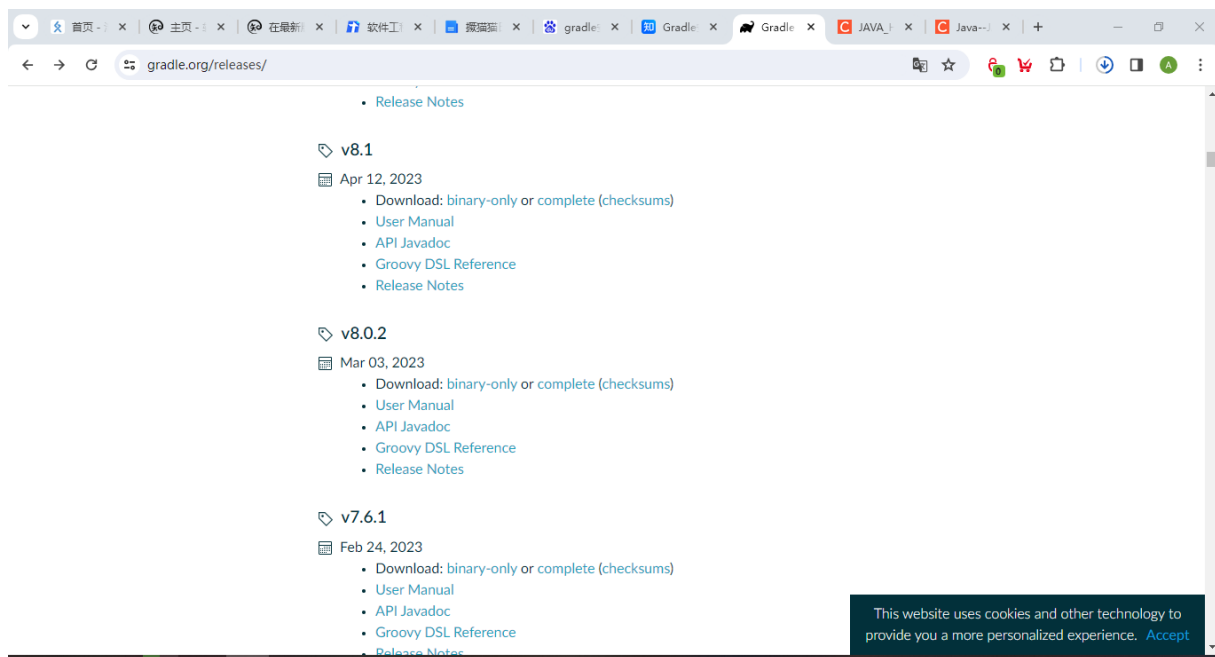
首页 - ×
主页 - ×
在最新 ×
软件工 ×
摸摸猫 ×
gradle ×
Gradle ×
Gradle ×
JAVA_ ×
Java-- ×
+

gradle.org/releases/

• Release Notes

v8.1

Apr 12, 2023
• Download: binary-only or complete (checksums)
• User Manual
• API Javadoc
• Groovy DSL Reference
• Release Notes

v8.0.2

Mar 03, 2023
• Download: binary-only or complete (checksums)
• User Manual
• API Javadoc
• Groovy DSL Reference
• Release Notes

v7.6.1

Feb 24, 2023
• Download: binary-only or complete (checksums)
• User Manual
• API Javadoc
• Groovy DSL Reference
• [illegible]

This website uses cookies and other technology to provide you a more personalized experience. Accept